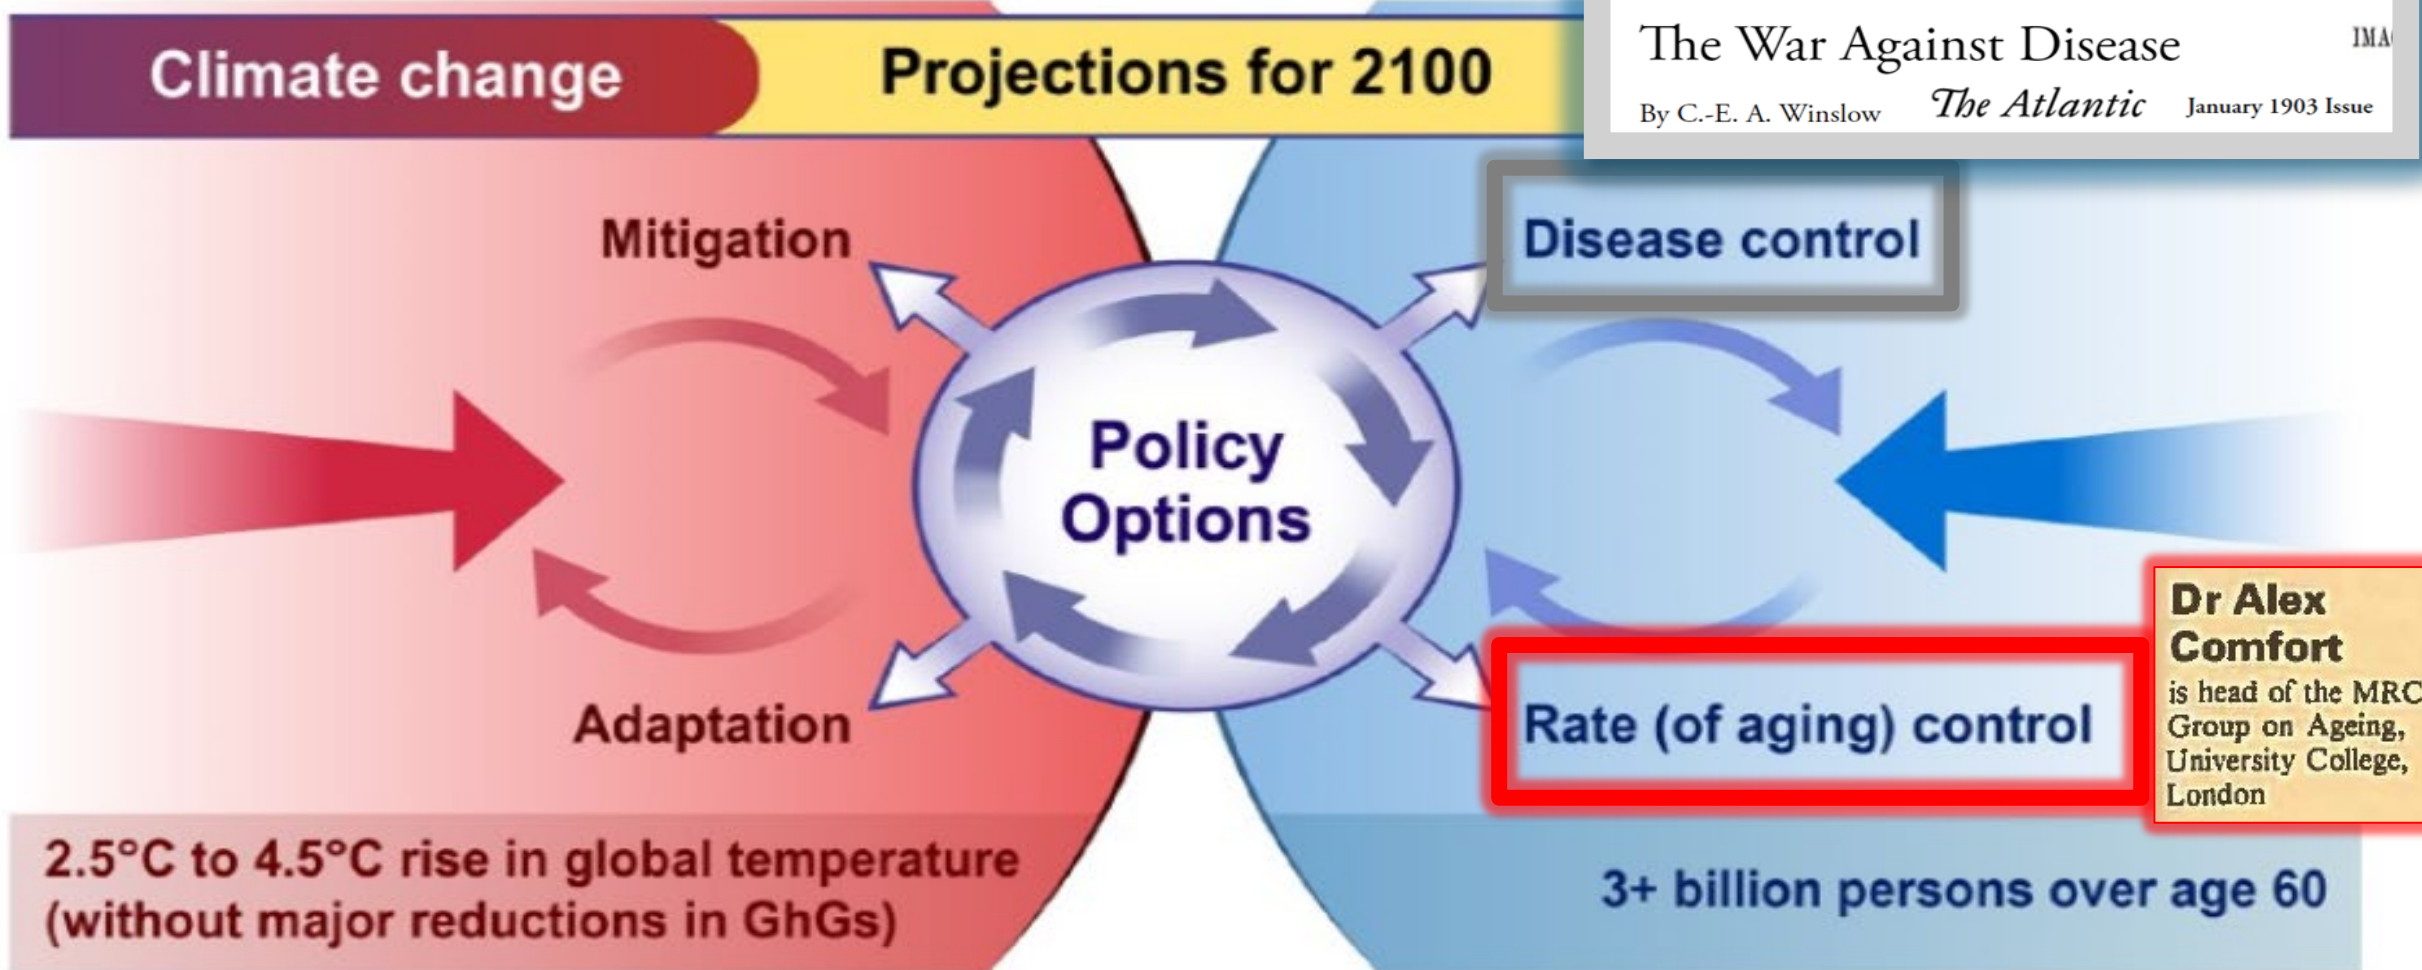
Climate change

Projections for 2100

The War Against Disease

IMA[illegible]

By C.-E. A. Winslow

The Atlantic

January 1903 Issue

Mitigation

Disease control

Policy Options

Adaptation

Rate (of aging) control

Dr Alex Comfort
is head of the MRC Group on Ageing, University College, London

2.5°C to 4.5°C rise in global temperature (without major reductions in GhGs)

3+ billion persons over age 60